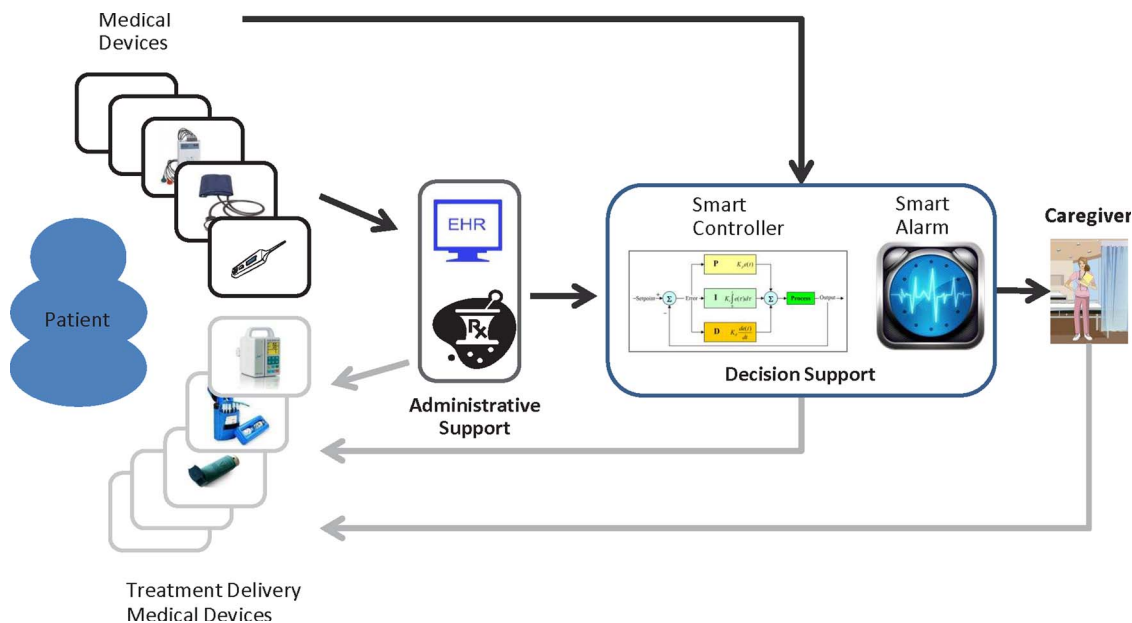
Medical Devices

Patient

EHR

Rx

Administrative Support

Smart Controller

Smart Alarm

P $K_p e(t)$

I $K_i \int e(\tau)d\tau$

D $K_d \frac{de(t)}{dt}$

Setpoint

Error

Process

Output

Decision Support

Caregiver

Treatment Delivery Medical Devices